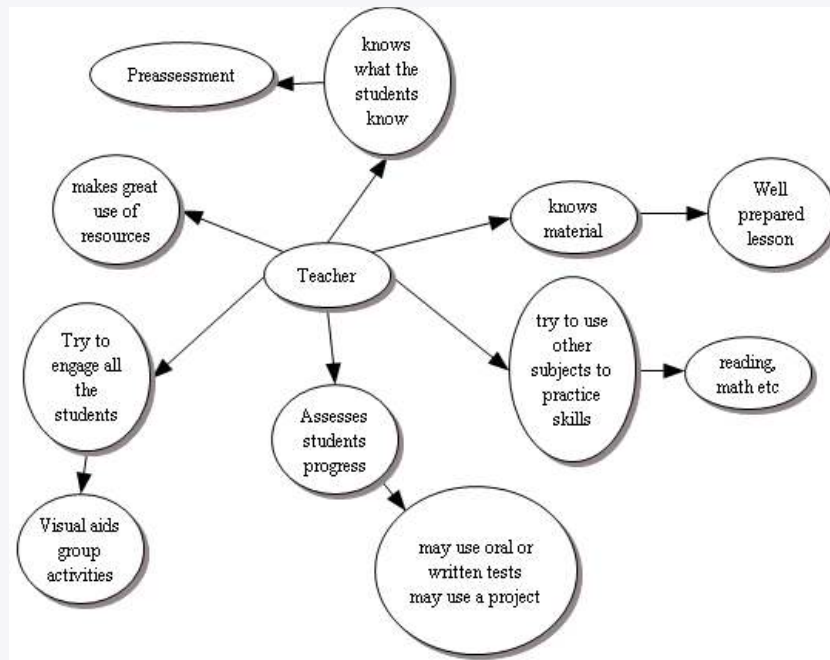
Preassessment

knows what the students know

makes great use of resources

Teacher

knows material

Well prepared lesson

Try to engage all the students

Assesses students progress

try to use other subjects to practice skills

reading, math etc

Visual aids group activities

may use oral or written tests may use a project